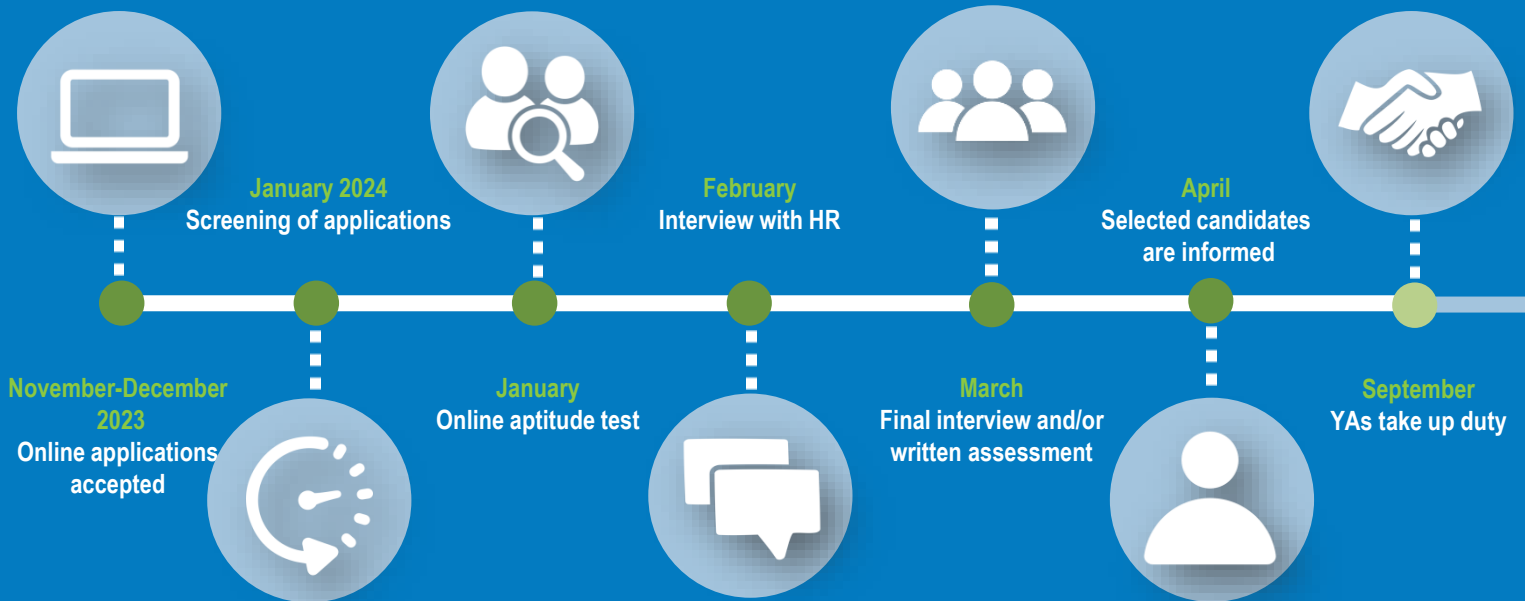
November-December 2023
Online applications accepted

January 2024
Screening of applications

January
Online aptitude test

February
Interview with HR

March
Final interview and/or written assessment

April
Selected candidates are informed

September
YAs take up duty